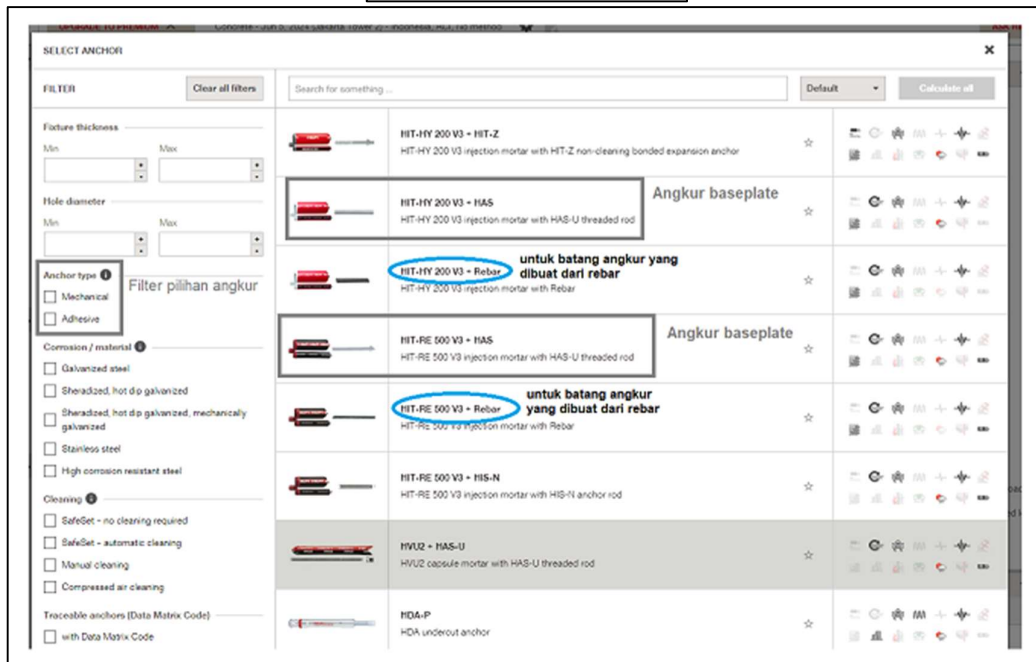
UPGRADE TO PREMIUM

SELECT ANCHOR

FILTER

Clear all filters

Search for something ...

Default

Calculate all

Fixture thickness

Min

Max

Hole diameter

Min

Max

Anchor type

Mechanical

Adhesive

Filter pilihan angkur

Corrosion / material

Galvanized steel

Sheradized, hot dip galvanized

Sheradized, hot dip galvanized, mechanically galvanized

Stainless steel

High corrosion resistant steel

Cleaning

SafeSet - no cleaning required

SafeSet - automatic cleaning

Manual cleaning

Compressed air cleaning

Traceable anchors (Data Matrix Code)

with Data Matrix Code

HIT-HY 200 V3 + HIT-Z
HIT-HY 200 V3 injection mortar with HIT-Z non-cleaning bonded expansion anchor

HIT-HY 200 V3 + HAS
HIT-HY 200 V3 injection mortar with HAS-U threaded rod

Angkur baseplate

HIT-HY 200 V3 + Rebar
HIT-HY 200 V3 injection mortar with Rebar

untuk batang angkur yang dibuat dari rebar

HIT-RE 500 V3 + HAS
HIT-RE 500 V3 injection mortar with HAS-U threaded rod

Angkur baseplate

HIT-RE 500 V3 + Rebar
HIT-RE 500 V3 injection mortar with Rebar

untuk batang angkur yang dibuat dari rebar

HIT-RE 500 V3 + HIS-N
HIT-RE 500 V3 injection mortar with HIS-N anchor rod

HVU2 + HAS-U
HVU2 capsule mortar with HAS-U threaded rod

HDA-P
HDA undercut anchor